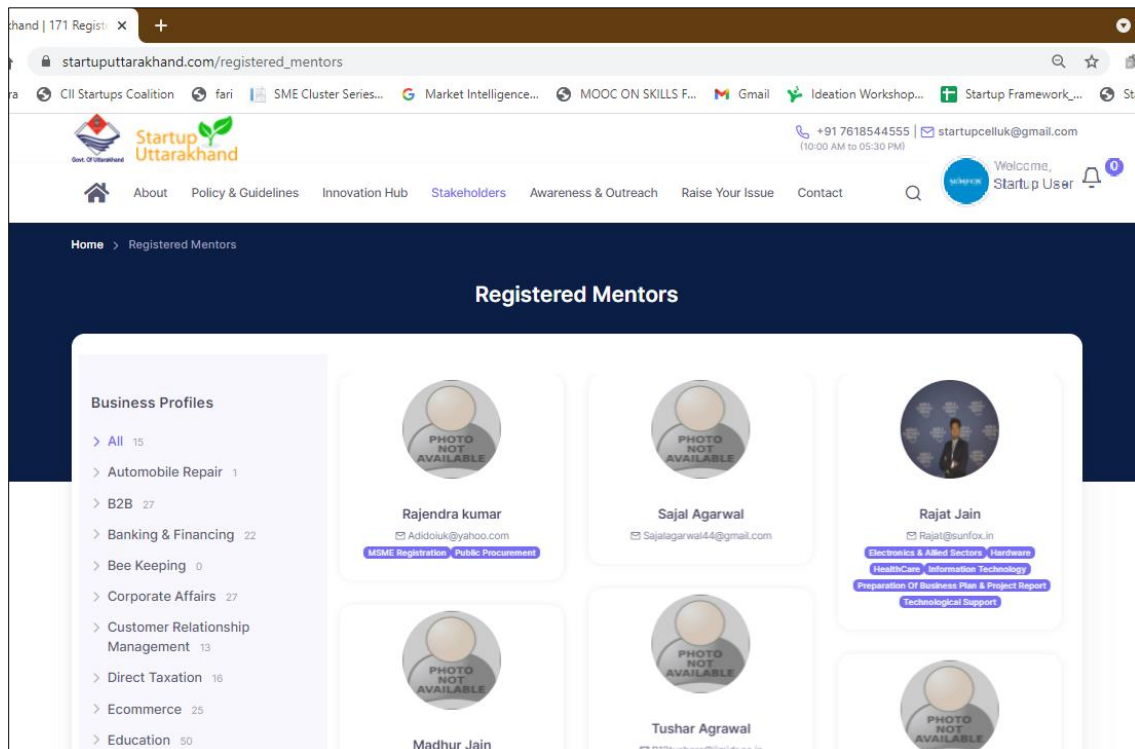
khand | 171 Regist ×

startuputtarakhand.com/registered_mentors

ra CII Startups Coalition fari SME Cluster Series... Market Intelligence... MOOC ON SKILLS F... Gmail Ideation Workshop... Startup Framework_... St

Govt. Of Uttarakhand Startup Uttarakhand

+91 7618544555 | startupcelluk@gmail.com (10:00 AM to 05:30 PM)

Welcome, Startup User 0

About Policy & Guidelines Innovation Hub Stakeholders Awareness & Outreach Raise Your Issue Contact

Home > Registered Mentors

Registered Mentors

Business Profiles

> All 15
> Automobile Repair 1
> B2B 27
> Banking & Financing 22
> Bee Keeping 0
> Corporate Affairs 27
> Customer Relationship Management 13
> Direct Taxation 16
> Ecommerce 25
> Education 50

PHOTO NOT AVAILABLE

Rajendra kumar
Adidoiuk@yahoo.com
MSME Registration Public Procurement

PHOTO NOT AVAILABLE

Sajal Agarwal
Sajalagarwal44@gmail.com

Rajat Jain
Rajat@sunfox.in
Electronics & Allied Sectors Hardware HealthCare Information Technology Preparation Of Business Plan & Project Report Technological Support

PHOTO NOT AVAILABLE

Madhur Jain

PHOTO NOT AVAILABLE

Tushar Agrawal
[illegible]

PHOTO NOT AVAILABLE